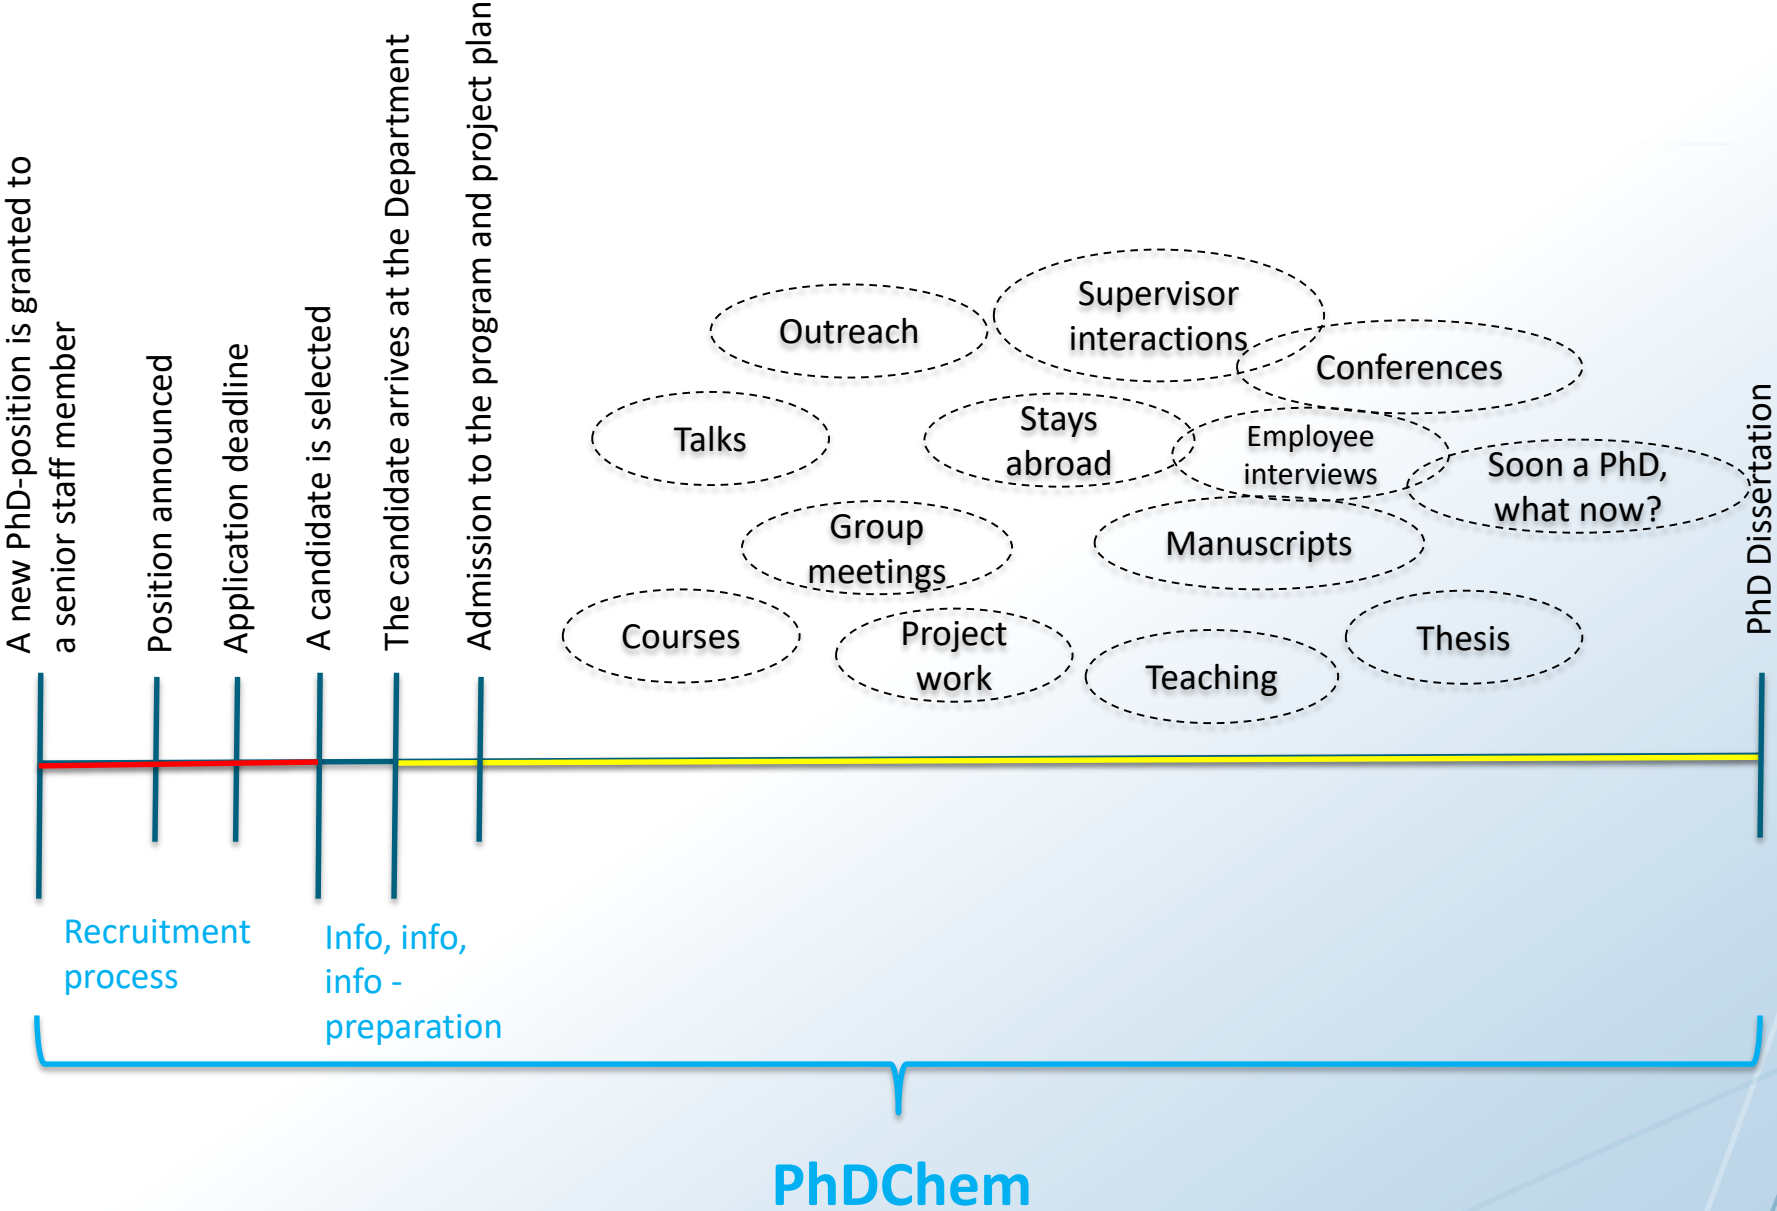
A new PhD-position is granted to a senior staff member

Position announced

Application deadline

A candidate is selected

The candidate arrives at the Department

Admission to the program and project plan

Outreach

Supervisor interactions

Conferences

Talks

Stays abroad

Employee interviews

Soon a PhD, what now?

Group meetings

Manuscripts

Courses

Project work

Teaching

Thesis

PhD Dissertation

Recruitment process

Info, info, info - preparation

PhDChem